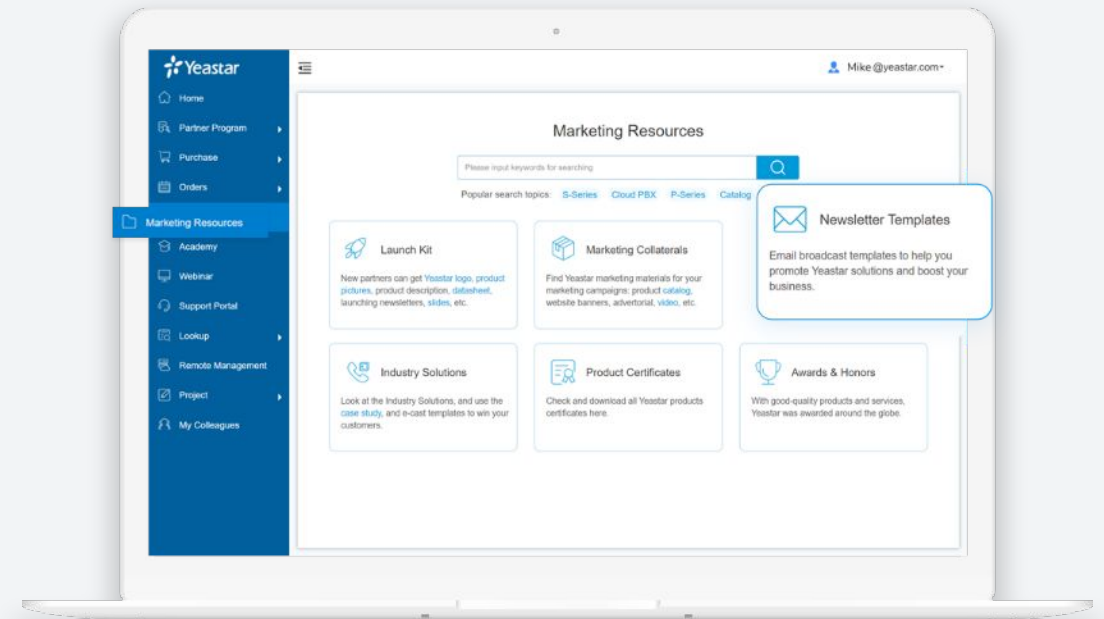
Yeastar

Home
Partner Program
Purchase
Orders
Marketing Resources
Academy
Webinar
Support Portal
Lookup
Remote Management
Project
My Colleagues

Mike @yeastar.com

Marketing Resources

Please input keywords for searching

Popular search topics: S-Series Cloud PBX P-Series Catalog

Newsletter Templates
Email broadcast templates to help you promote Yeastar solutions and boost your business.

Launch Kit
New partners can get Yeastar logo, product pictures, product description, datasheet, launching newsletters, slides, etc.

Marketing Collaterals
Find Yeastar marketing materials for your marketing campaigns: product catalog, website banners, advertorial, video, etc.

Industry Solutions
Look at the Industry Solutions, and use the case study, and e-cast templates to win your customers.

Product Certificates
Check and download all Yeastar products certificates here.

Awards & Honors
With good-quality products and services, Yeastar was awarded around the globe.